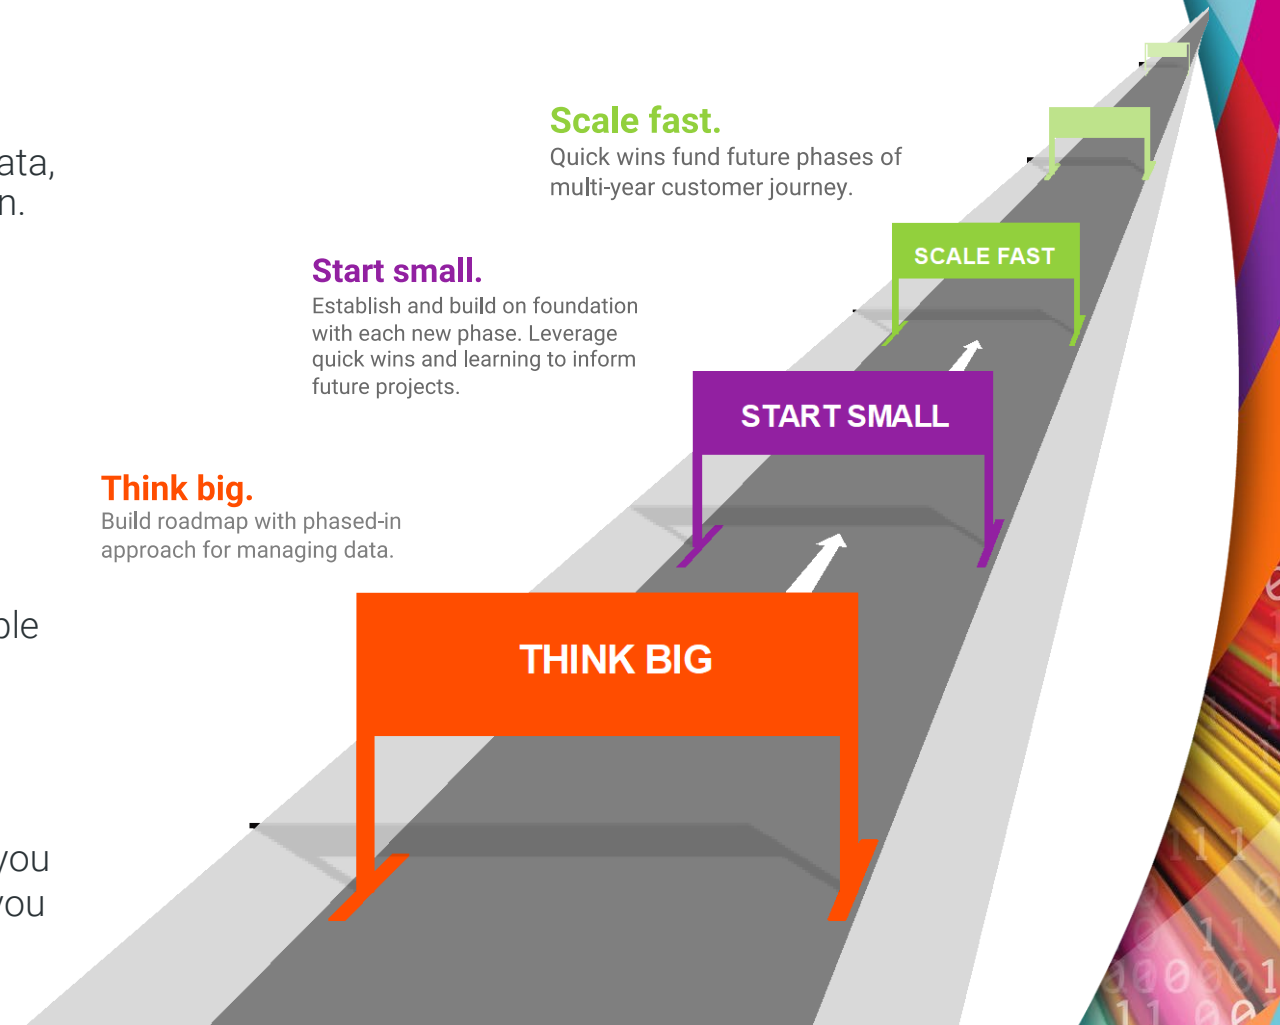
ata,
n.

Scale fast.
Quick wins fund future phases of multi-year customer journey.

Start small.
Establish and build on foundation with each new phase. Leverage quick wins and learning to inform future projects.

Think big.
Build roadmap with phased-in approach for managing data.

ble

you
you

SCALE FAST

START SMALL

THINK BIG